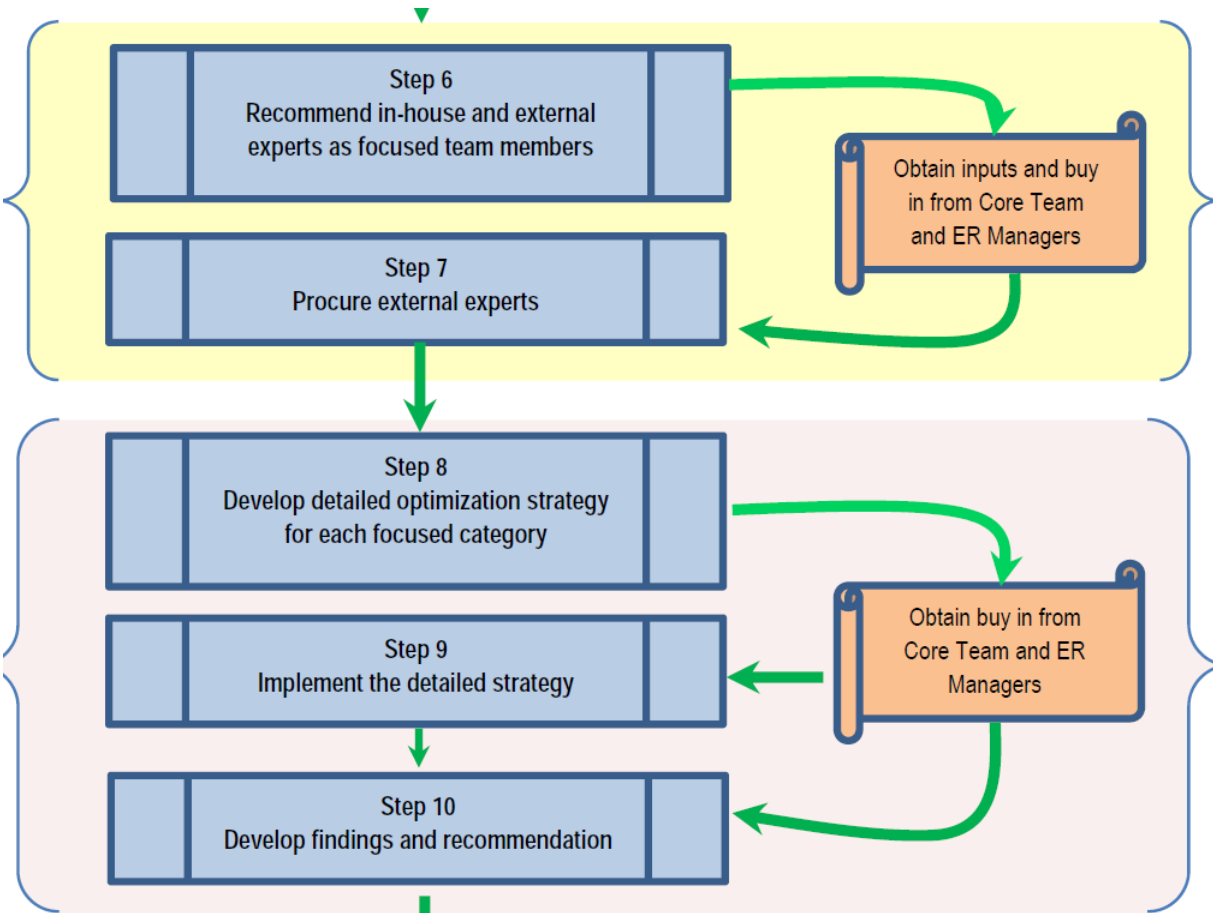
Step 6
Recommend in-house and external experts as focused team members

Obtain inputs and buy in from Core Team and ER Managers

Step 7
Procure external experts

Step 8
Develop detailed optimization strategy for each focused category

Obtain buy in from Core Team and ER Managers

Step 9
Implement the detailed strategy

Step 10
Develop findings and recommendation